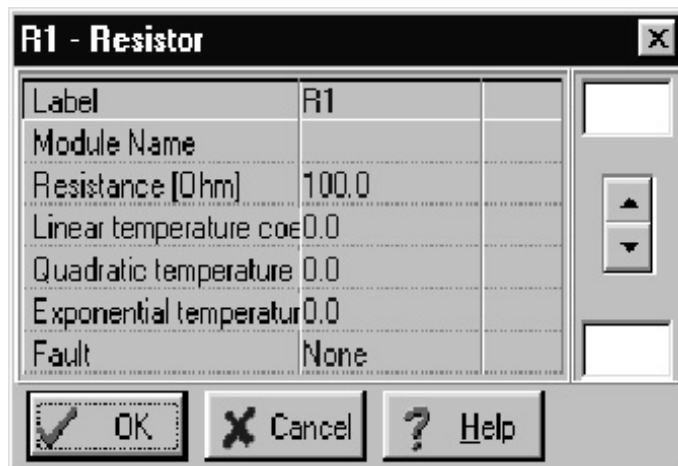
R1 - Resistor

| | | |
|---|---|---|
| Label | R1 | |
| Module Name | | |
| Resistance [Ohm] | 100.0 | |
| Linear temperature coe | 0.0 | |
| Quadratic temperature | 0.0 | |
| Exponential temperatur | 0.0 | |
| Fault | None | |

OK
Cancel
Help